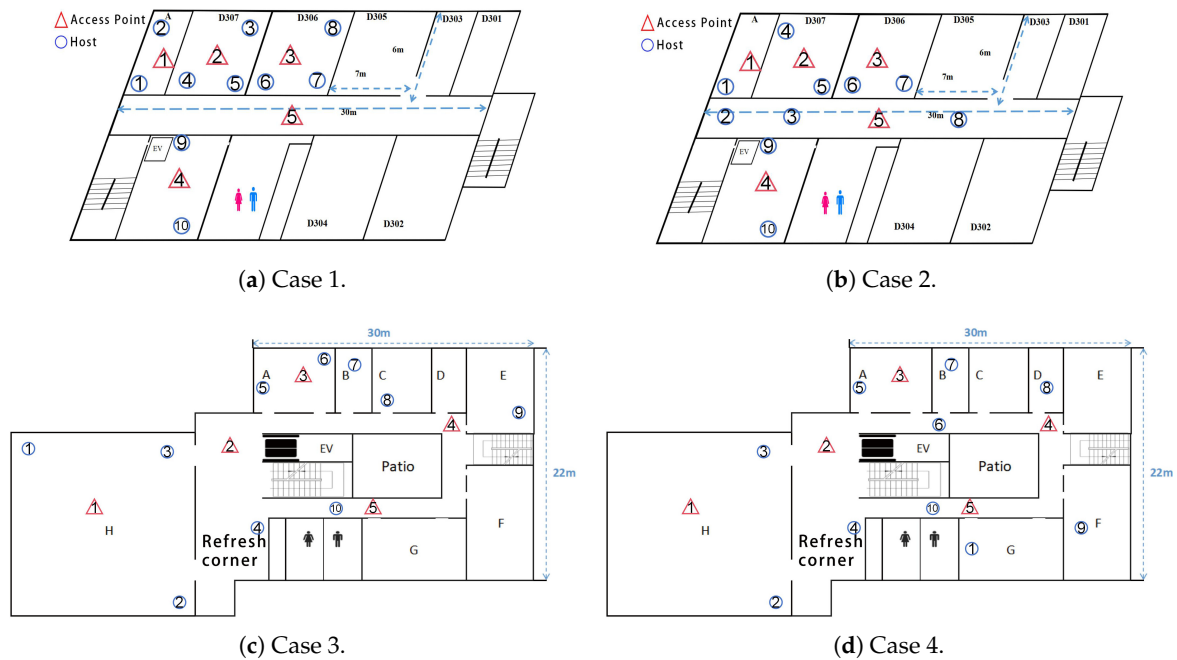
Access Point
Host
A D307 D306 D305 D303 D301
2 3 8
1 2 3
1 4 5 6 7
6m
7m
5
30m
EV 9
4
10
D304 D302

(a) Case 1.

Access Point
Host
A D307 D306 D305 D303 D301
4
1 2 3
1 5 6 7
6m
7m
2 3 5 30m 8
EV 9
4
10
D304 D302

(b) Case 2.

30m
6
A 3 B 7 C D E
5 8 9
1 3 2 EV 4
Patio
22m
1
H
10 5
4
Refresh corner
G F
2

(c) Case 3.

30m
A 3 B 7 C D E
5 8
6 4
3 2 EV
Patio
22m
1
H
10 5
4
Refresh corner
1 G 9 F
2

(d) Case 4.